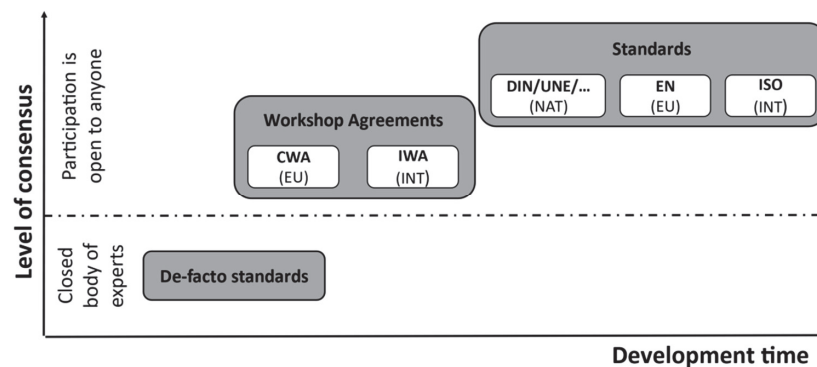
Level of consensus

Participation is open to anyone

Closed body of experts

Standards

DIN/UNE/...
(NAT)

EN
(EU)

ISO
(INT)

Workshop Agreements

CWA
(EU)

IWA
(INT)

De-facto standards

Development time